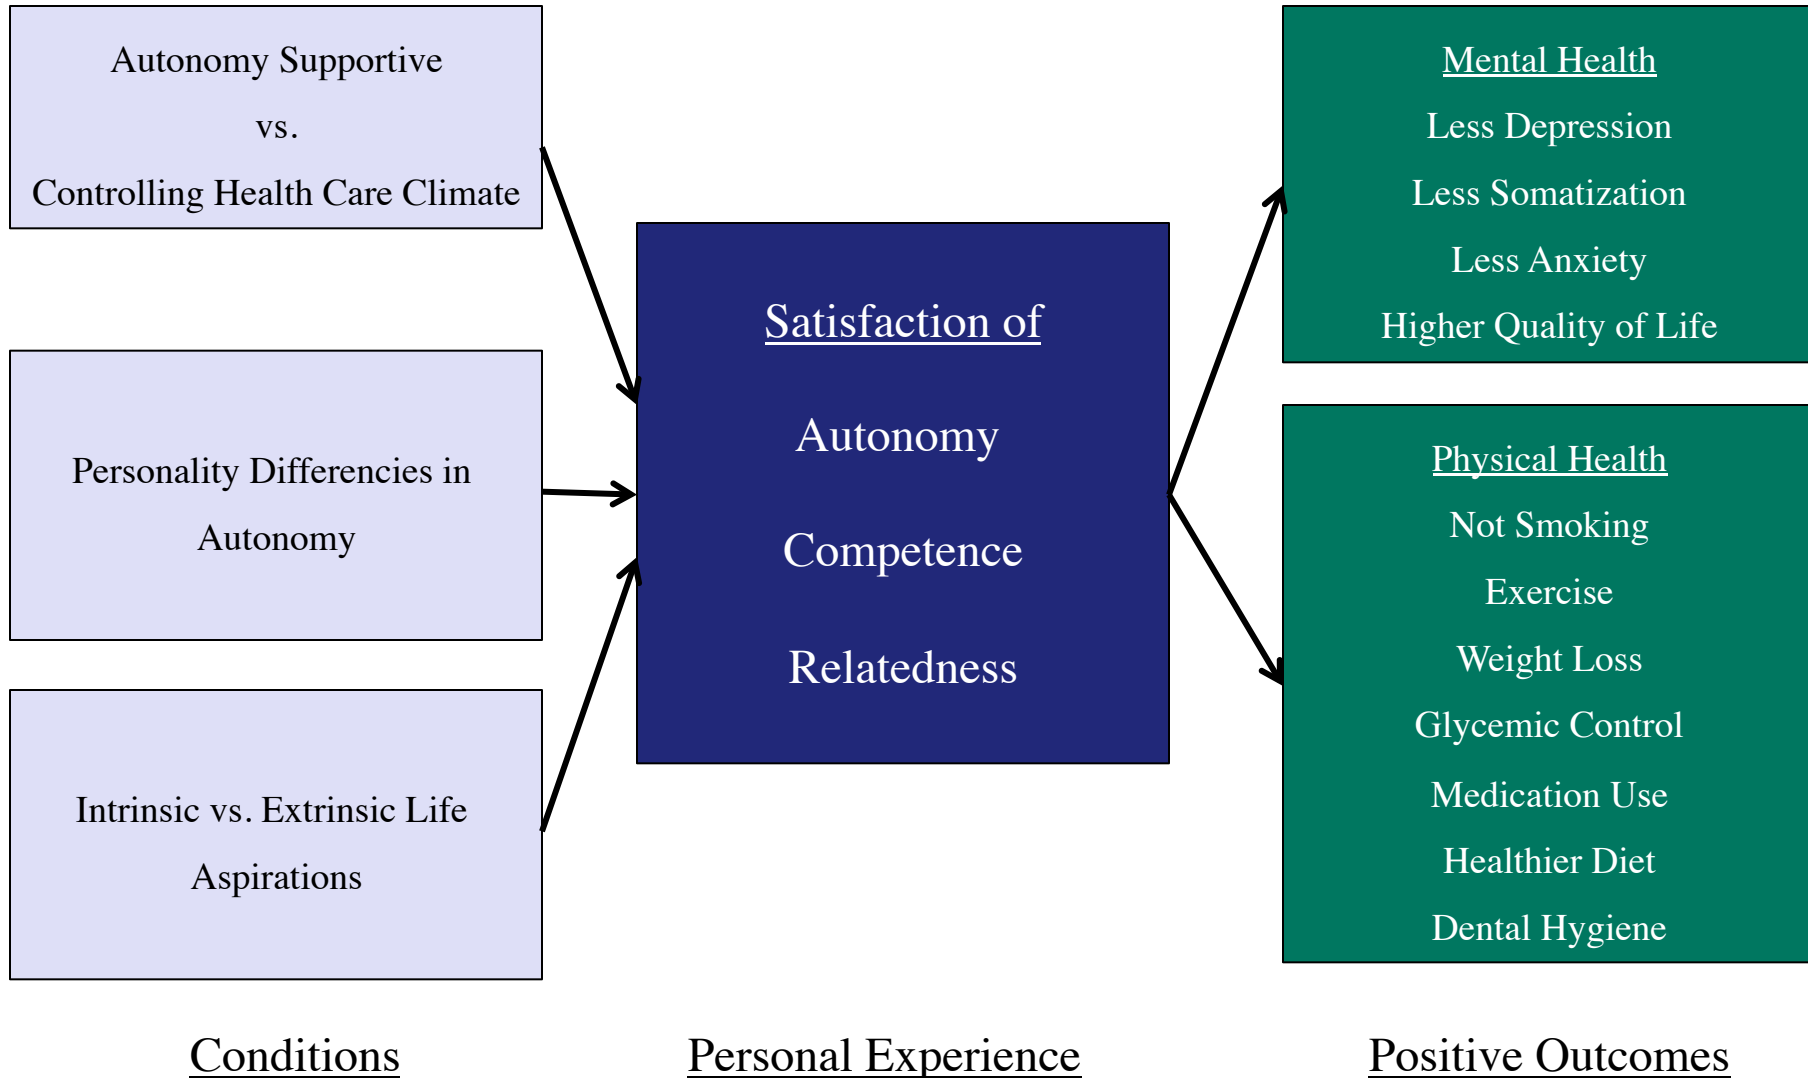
Autonomy Supportive

vs.

Controlling Health Care Climate

Personality Differencies in Autonomy

Intrinsic vs. Extrinsic Life Aspirations

Satisfaction of

Autonomy

Competence

Relatedness

Mental Health

Less Depression

Less Somatization

Less Anxiety

Higher Quality of Life

Physical Health

Not Smoking

Exercise

Weight Loss

Glycemic Control

Medication Use

Healthier Diet

Dental Hygiene

Conditions

Personal Experience

Positive Outcomes